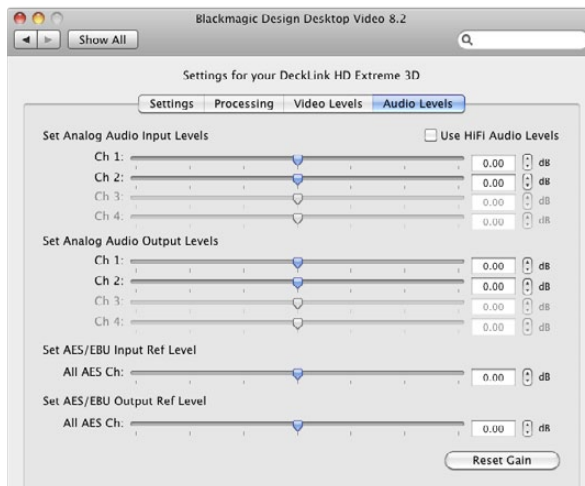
Blackmagic Design Desktop Video 8.2

Show All

Settings for your DeckLink HD Extreme 3D

Settings | Processing | Video Levels | Audio Levels

Set Analog Audio Input Levels

Use HiFi Audio Levels

Ch 1: 0.00 dB
Ch 2: 0.00 dB
Ch 3: 0.00 dB
Ch 4: 0.00 dB

Set Analog Audio Output Levels

Ch 1: 0.00 dB
Ch 2: 0.00 dB
Ch 3: 0.00 dB
Ch 4: 0.00 dB

Set AES/EBU Input Ref Level

All AES Ch: 0.00 dB

Set AES/EBU Output Ref Level

All AES Ch: 0.00 dB

Reset Gain